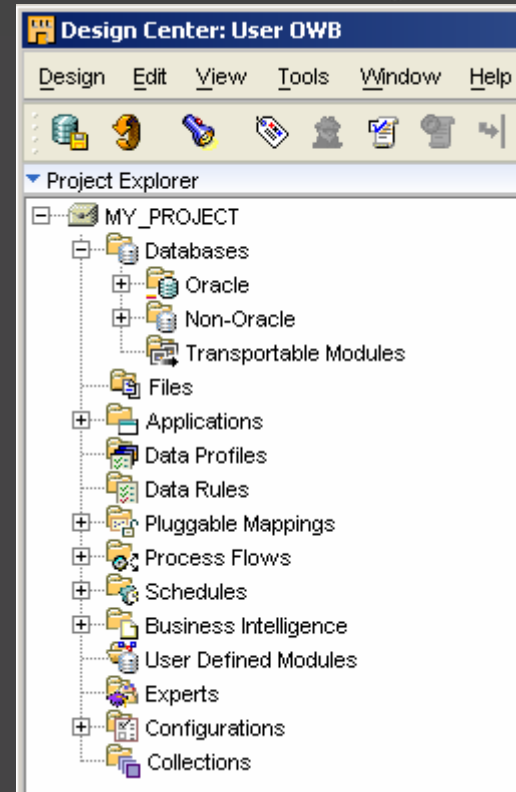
Design Center: User OWB

Design Edit View Tools Window Help

Project Explorer

MY_PROJECT
Databases
Oracle
Non-Oracle
Transportable Modules
Files
Applications
Data Profiles
Data Rules
Pluggable Mappings
Process Flows
Schedules
Business Intelligence
User Defined Modules
Experts
Configurations
Collections